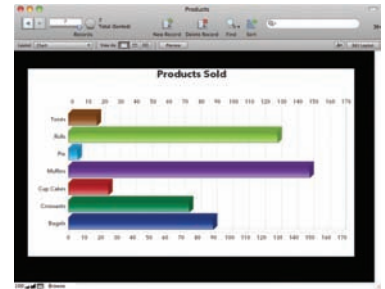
Products

Records

Total (Sorted)

New Record

Delete Record

Find

Sort

Layout: Chart

View As

Preview

Edit Layout

Products Sold

0 10 20 30 40 50 60 70 80 90 100 110 120 130 140 150 160 170

Tarts

Rolls

Pie

Muffins

Cup Cakes

Croissants

Bagels

0 10 20 30 40 50 60 70 80 90 100 110 120 130 140 150 160 170

100

Browse